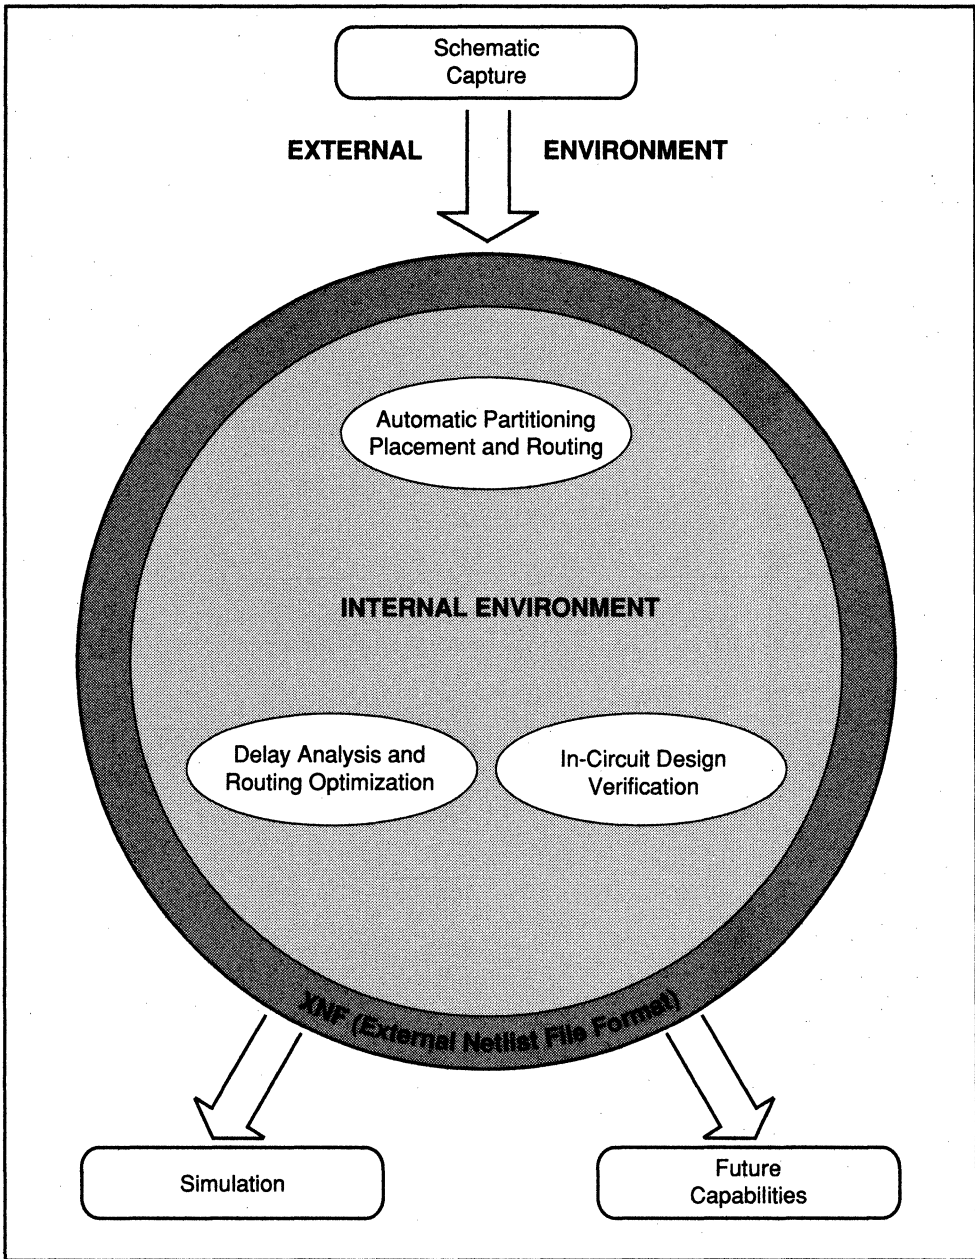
Schematic Capture

EXTERNAL

ENVIRONMENT

Automatic Partitioning Placement and Routing

INTERNAL ENVIRONMENT

Delay Analysis and Routing Optimization

In-Circuit Design Verification

XNF (External Netlist File Format)

Simulation

Future Capabilities